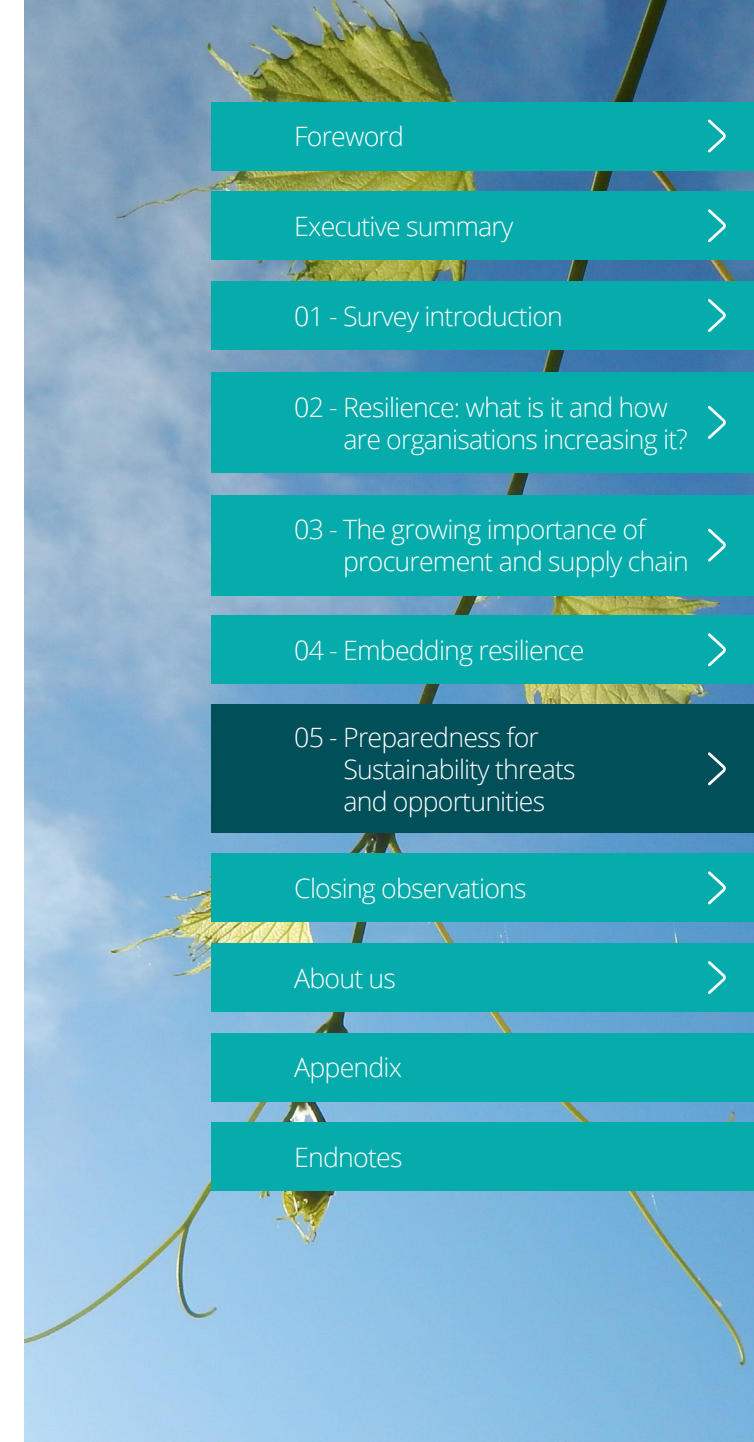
Foreword

Executive summary

01 - Survey introduction

02 - Resilience: what is it and how are organisations increasing it?

03 - The growing importance of procurement and supply chain

04 - Embedding resilience

05 - Preparedness for Sustainability threats and opportunities

Closing observations

About us

Appendix

Endnotes